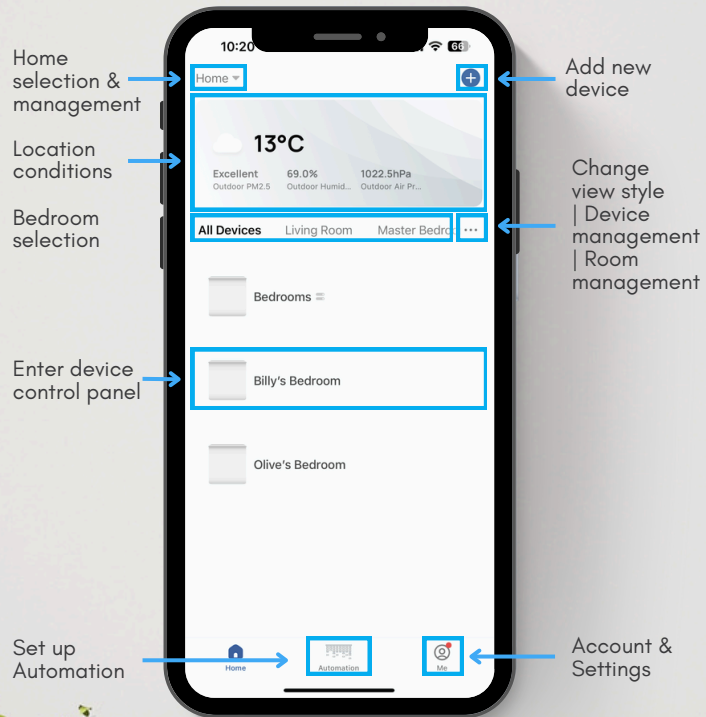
Home selection & management

10:20

66

Home

Add new device

Location conditions

13°C

Excellent
Outdoor PM2.5

69.0%
Outdoor Humid...

1022.5hPa
Outdoor Air Pr...

Bedroom selection

All Devices Living Room Master Bedro

Change view style | Device management | Room management

Bedrooms

Enter device control panel

Billy's Bedroom

Olive's Bedroom

Set up Automation

Home

Automation

Me

Account & Settings